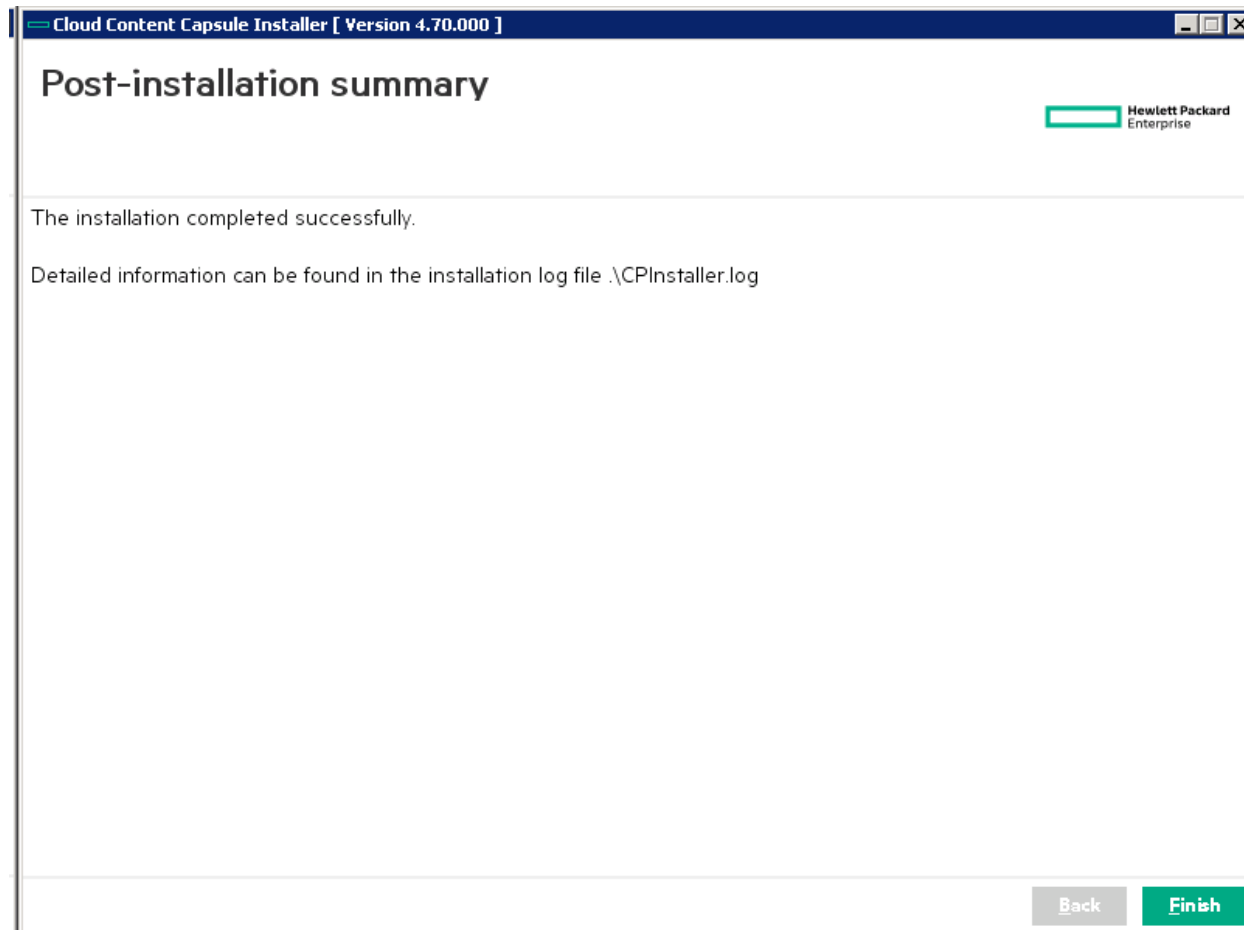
Cloud Content Capsule Installer [ Version 4.70.000 ]

Post-installation summary

Hewlett Packard Enterprise

The installation completed successfully.

Detailed information can be found in the installation log file .\CPInstaller.log

Back

Finish